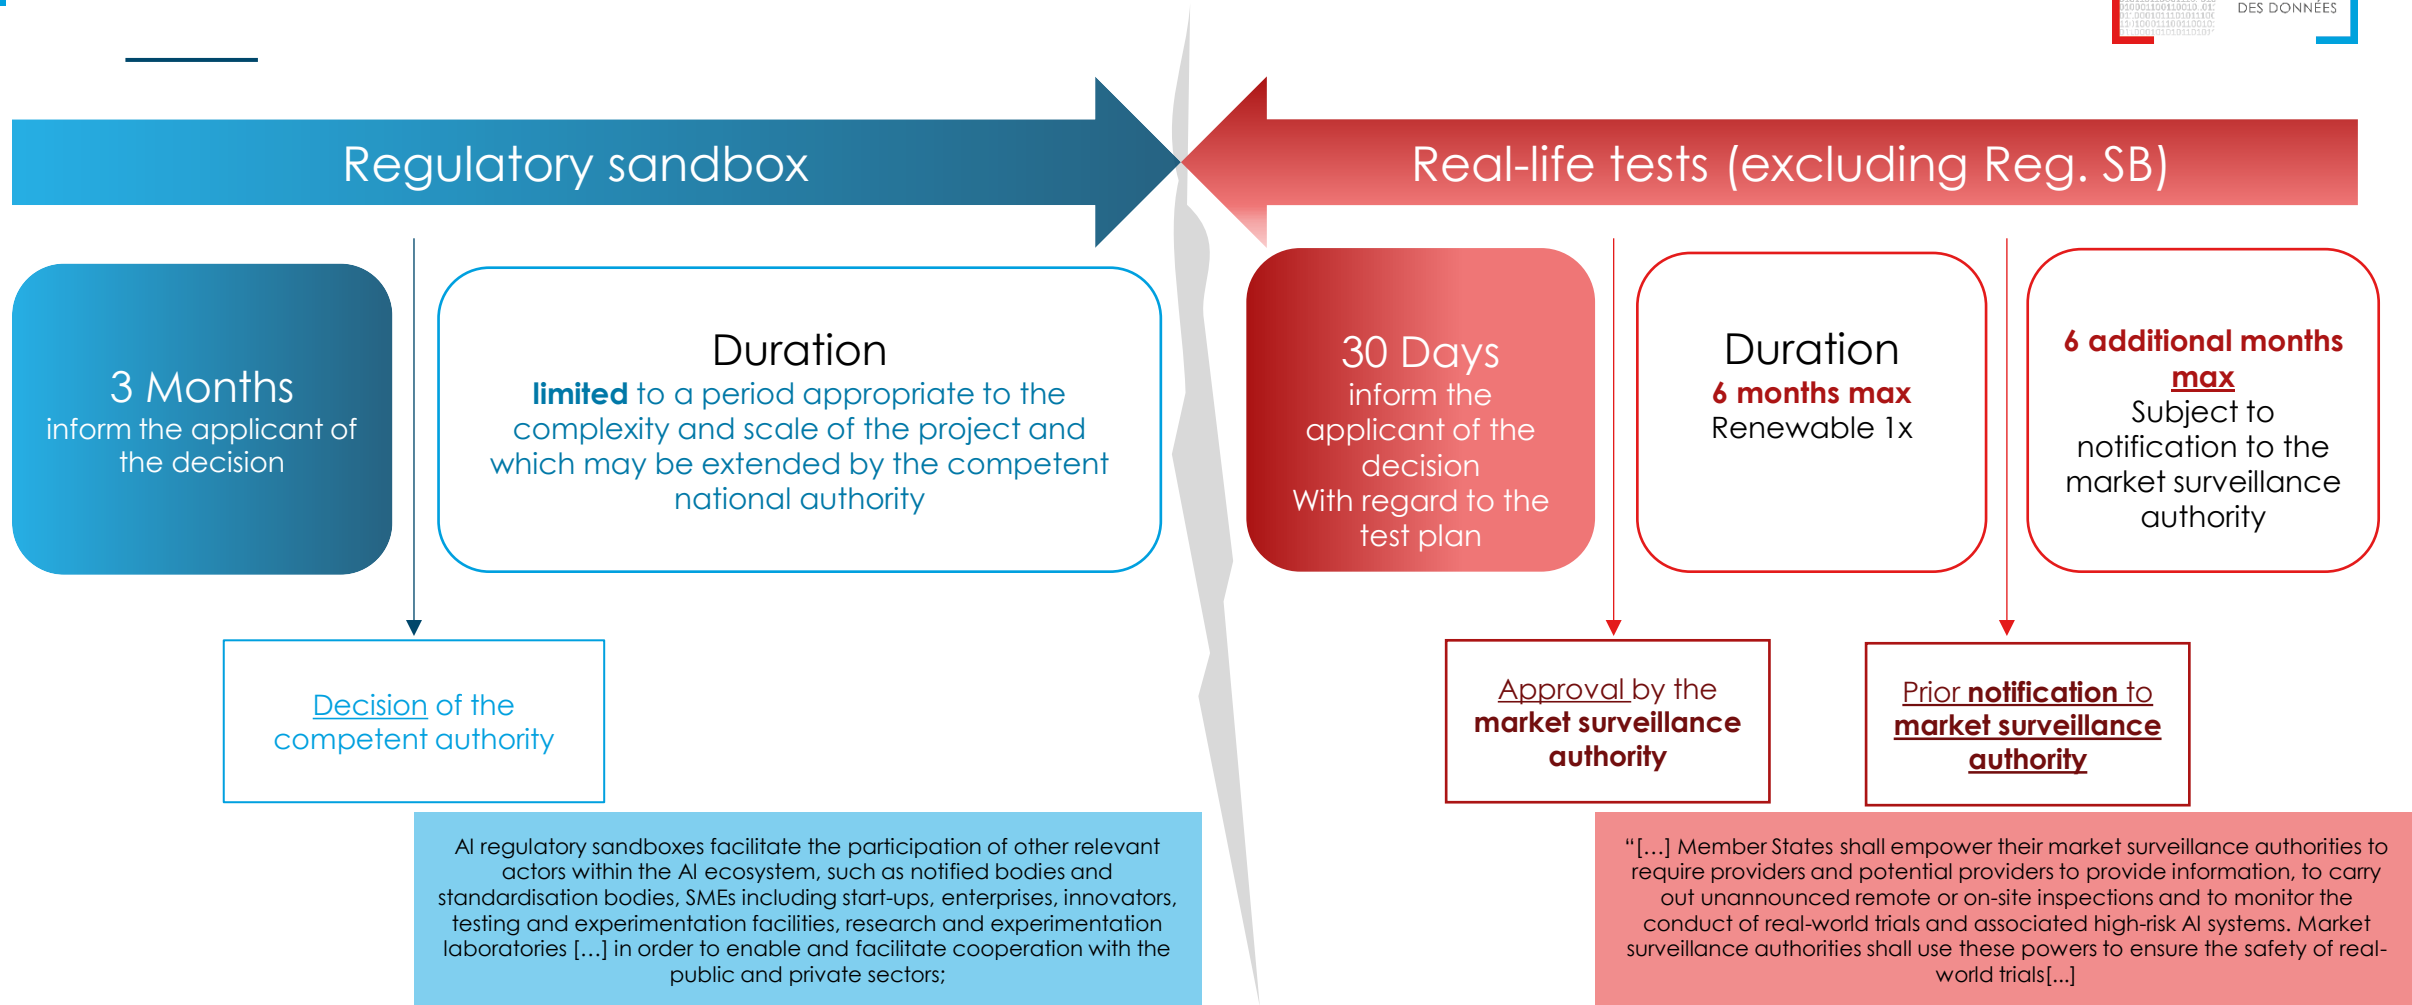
DES DONNÉES

Regulatory sandbox

Real-life tests (excluding Reg. SB)

3 Months
inform the applicant of the decision

Duration
limited to a period appropriate to the complexity and scale of the project and which may be extended by the competent national authority

30 Days
inform the applicant of the decision
With regard to the test plan

Duration
6 months max
Renewable 1x

6 additional months max
Subject to notification to the market surveillance authority

Decision of the competent authority

Approval by the market surveillance authority

Prior notification to market surveillance authority

AI regulatory sandboxes facilitate the participation of other relevant actors within the AI ecosystem, such as notified bodies and standardisation bodies, SMEs including start-ups, enterprises, innovators, testing and experimentation facilities, research and experimentation laboratories […] in order to enable and facilitate cooperation with the public and private sectors;

"[…] Member States shall empower their market surveillance authorities to require providers and potential providers to provide information, to carry out unannounced remote or on-site inspections and to monitor the conduct of real-world trials and associated high-risk AI systems. Market surveillance authorities shall use these powers to ensure the safety of real-world trials[…]